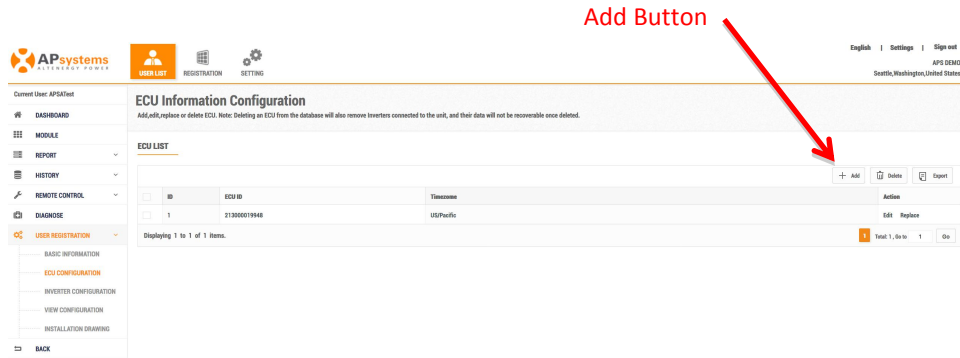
Add Button

APsystems
ALTENERGY POWER

USER LIST
REGISTRATION
SETTING

English | Settings | Sign out
APS DEMO
Seattle,Washington,United States

Current User: APSATest

DASHBOARD
MODULE
REPORT
HISTORY
REMOTE CONTROL
DIAGNOSE
USER REGISTRATION
BASIC INFORMATION
ECU CONFIGURATION
INVERTER CONFIGURATION
VIEW CONFIGURATION
INSTALLATION DRAWING
BACK

ECU Information Configuration

Add,edit,replace or delete ECU. Note: Deleting an ECU from the database will also remove Inverters connected to the unit, and their data will not be recoverable once deleted.

ECU LIST

+ Add
Delete
Export

| | ID | ECU ID | Timezone | Action |
|---|---|---|---|---|
| | 1 | 213000019948 | US/Pacific | Edit Replace |

Displaying 1 to 1 of 1 items.

1 Total: 1 , Go to 1 Go